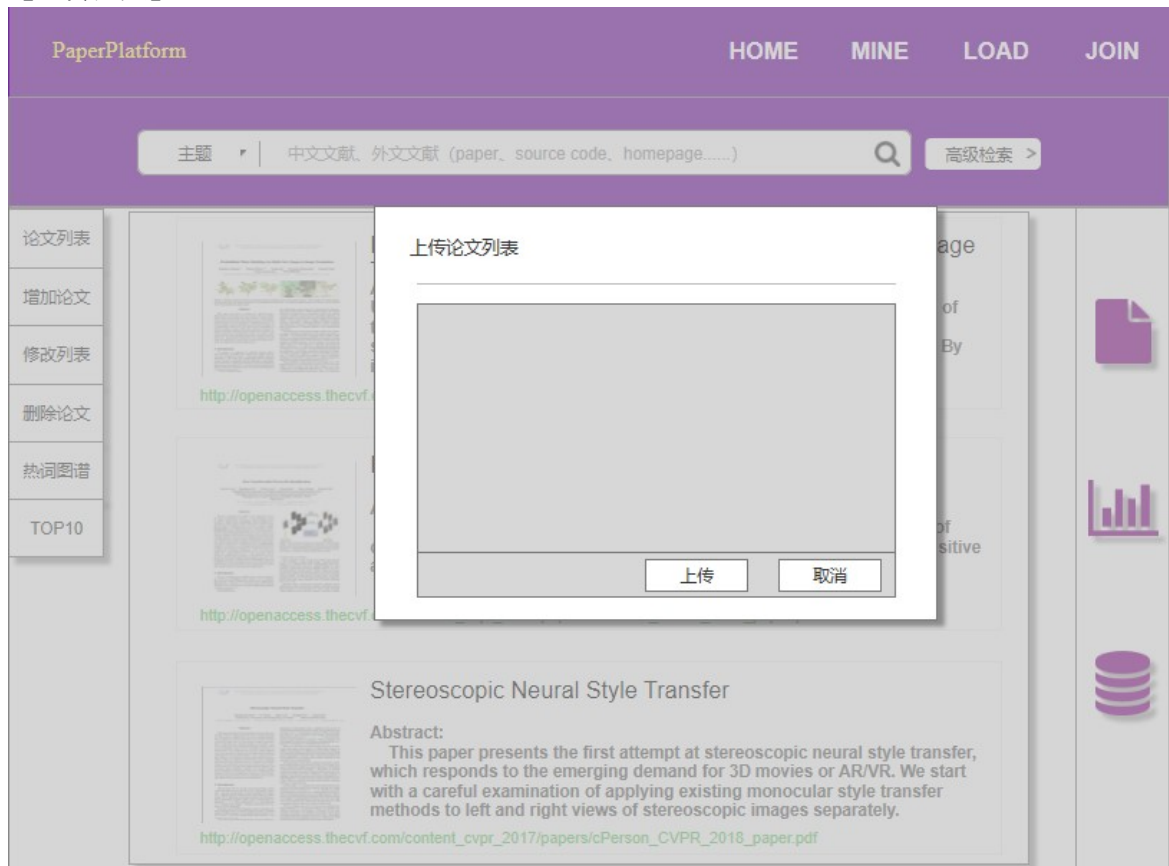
PaperPlatform

HOME MINE LOAD JOIN

主题 中文文献、外文文献 (paper、source code、homepage......)

高级检索 >

论文列表

增加论文

修改列表

删除论文

热词图谱

TOP10

上传论文列表

上传 取消

age

of

By

http://openaccess.thecvf.

of

sitive

http://openaccess.thecvf.

Stereoscopic Neural Style Transfer

Abstract:
This paper presents the first attempt at stereoscopic neural style transfer, which responds to the emerging demand for 3D movies or AR/VR. We start with a careful examination of applying existing monocular style transfer methods to left and right views of stereoscopic images separately.

http://openaccess.thecvf.com/content_cvpr_2017/papers/cPerson_CVPR_2018_paper.pdf